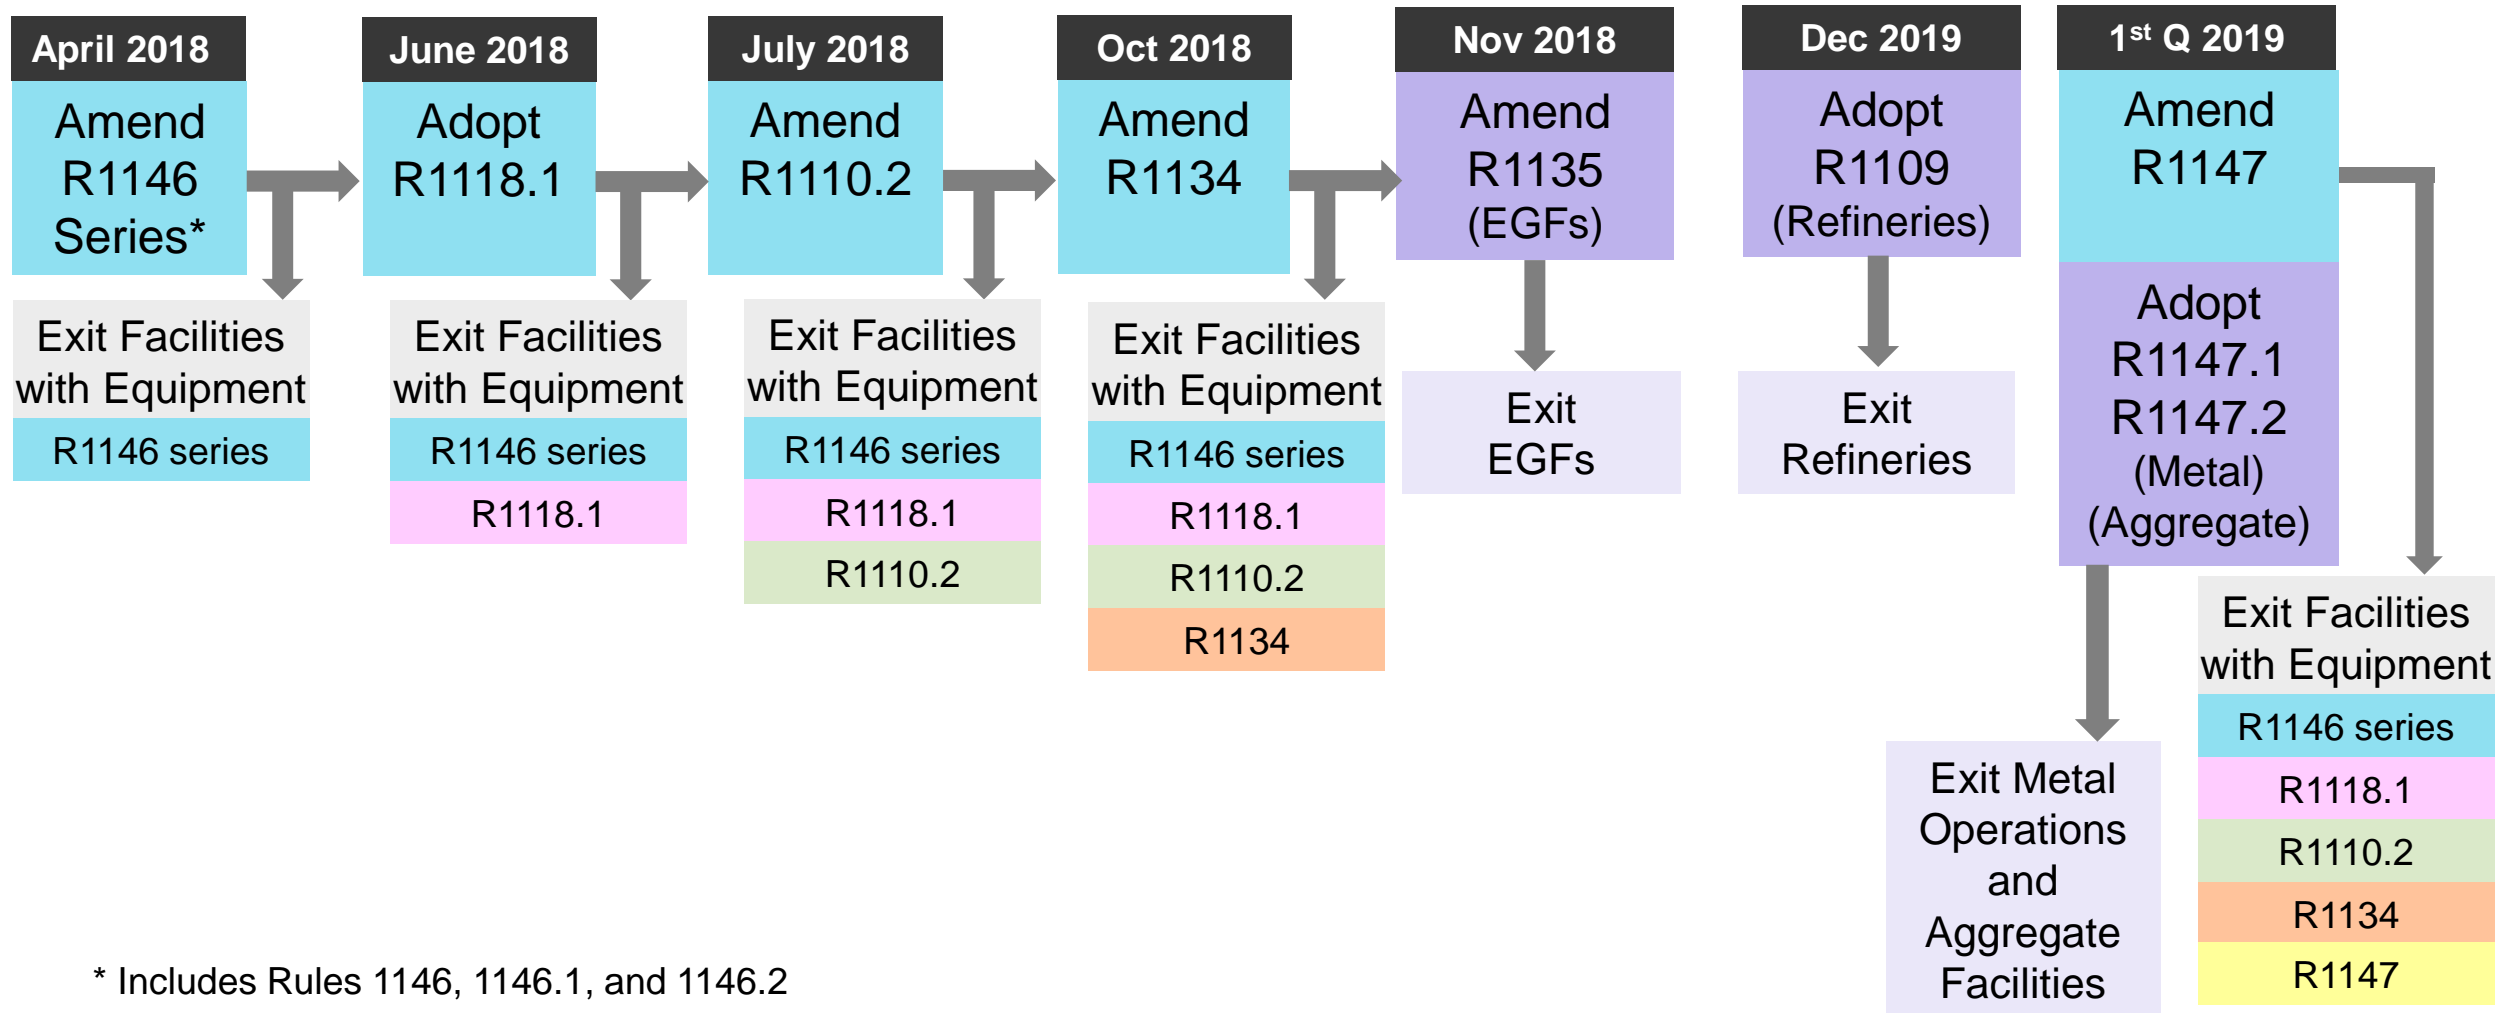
April 2018

Amend R1146 Series*

Exit Facilities with Equipment

R1146 series

June 2018

Adopt R1118.1

Exit Facilities with Equipment

R1146 series

R1118.1

July 2018

Amend R1110.2

Exit Facilities with Equipment

R1146 series

R1118.1

R1110.2

Oct 2018

Amend R1134

Exit Facilities with Equipment

R1146 series

R1118.1

R1110.2

R1134

Nov 2018

Amend R1135 (EGFs)

Exit EGFs

Dec 2019

Adopt R1109 (Refineries)

Exit Refineries

1$^{st}$ Q 2019

Amend R1147

Adopt R1147.1 R1147.2 (Metal) (Aggregate)

Exit Metal Operations and Aggregate Facilities

Exit Facilities with Equipment

R1146 series

R1118.1

R1110.2

R1134

R1147

* Includes Rules 1146, 1146.1, and 1146.2